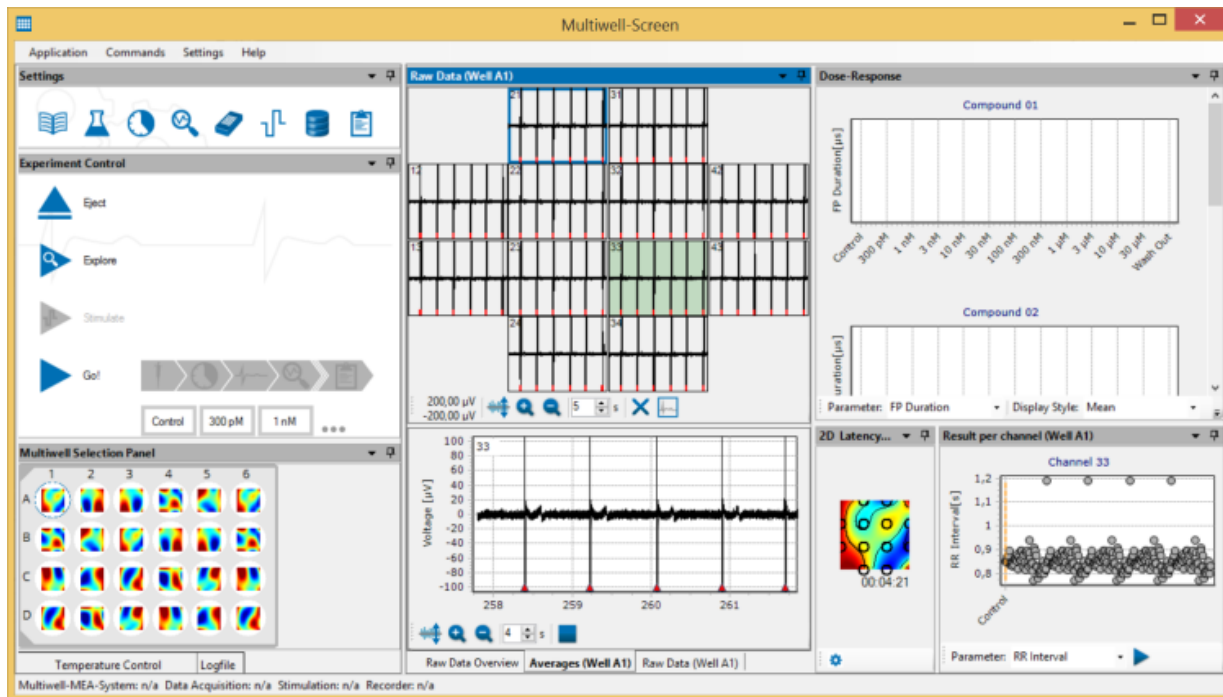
Multiwell-Screen

Application Commands Settings Help

Settings

Experiment Control

Eject

Explore

Stimulate

Go!

Control 300 pM 1 nM •••

Multiwell Selection Panel

1 2 3 4 5 6

A

B

C

D

Temperature Control Logfile

Raw Data (Well A1)

21 31

12 22 32 42

13 23 33 43

24 34

200,00 µV
-200,00 µV

5 s

33

100
80
60
40
20
0
-20
-40
-60
-80
-100

Voltage [µV]

258 259 260 261

4 s

Raw Data Overview Averages (Well A1) Raw Data (Well A1)

Dose-Response

Compound 01

FP Duration[µs]

Control 300 pM 1 nM 3 nM 10 nM 30 nM 100 nM 300 nM 1 µM 3 µM 10 µM 30 µM Wash Out

Compound 02

uration[µs]

Parameter: FP Duration Display Style: Mean

2D Latency...

00:04:21

Result per channel (Well A1)

Channel 33

1,2
1,1
1
0,9
0,8

RR Interval[s]

Control

Parameter: RR Interval

Multiwell-MEA-System: n/a Data Acquisition: n/a Stimulation: n/a Recorder: n/a